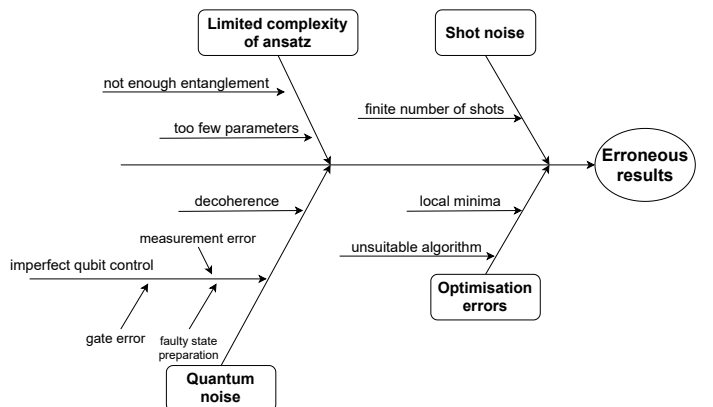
Limited complexity of ansatz

Shot noise

not enough entanglement

too few parameters

finite number of shots

Erroneous results

decoherence

local minima

measurement error

unsuitable algorithm

imperfect qubit control

Optimisation errors

gate error

faulty state preparation

Quantum noise